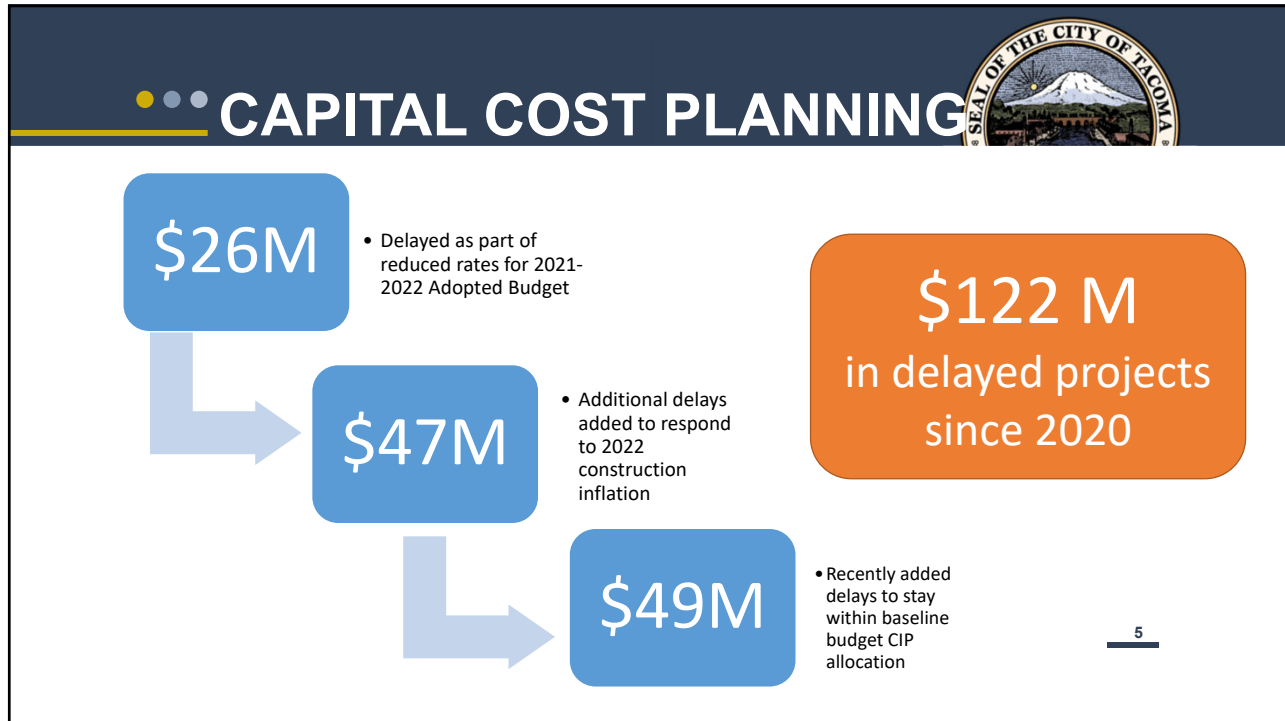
CAPITAL COST PLANNING

SEAL OF THE CITY OF TACOMA

$26M

• Delayed as part of reduced rates for 2021-2022 Adopted Budget

$47M

• Additional delays added to respond to 2022 construction inflation

$49M

• Recently added delays to stay within baseline budget CIP allocation

$122 M
in delayed projects since 2020

5